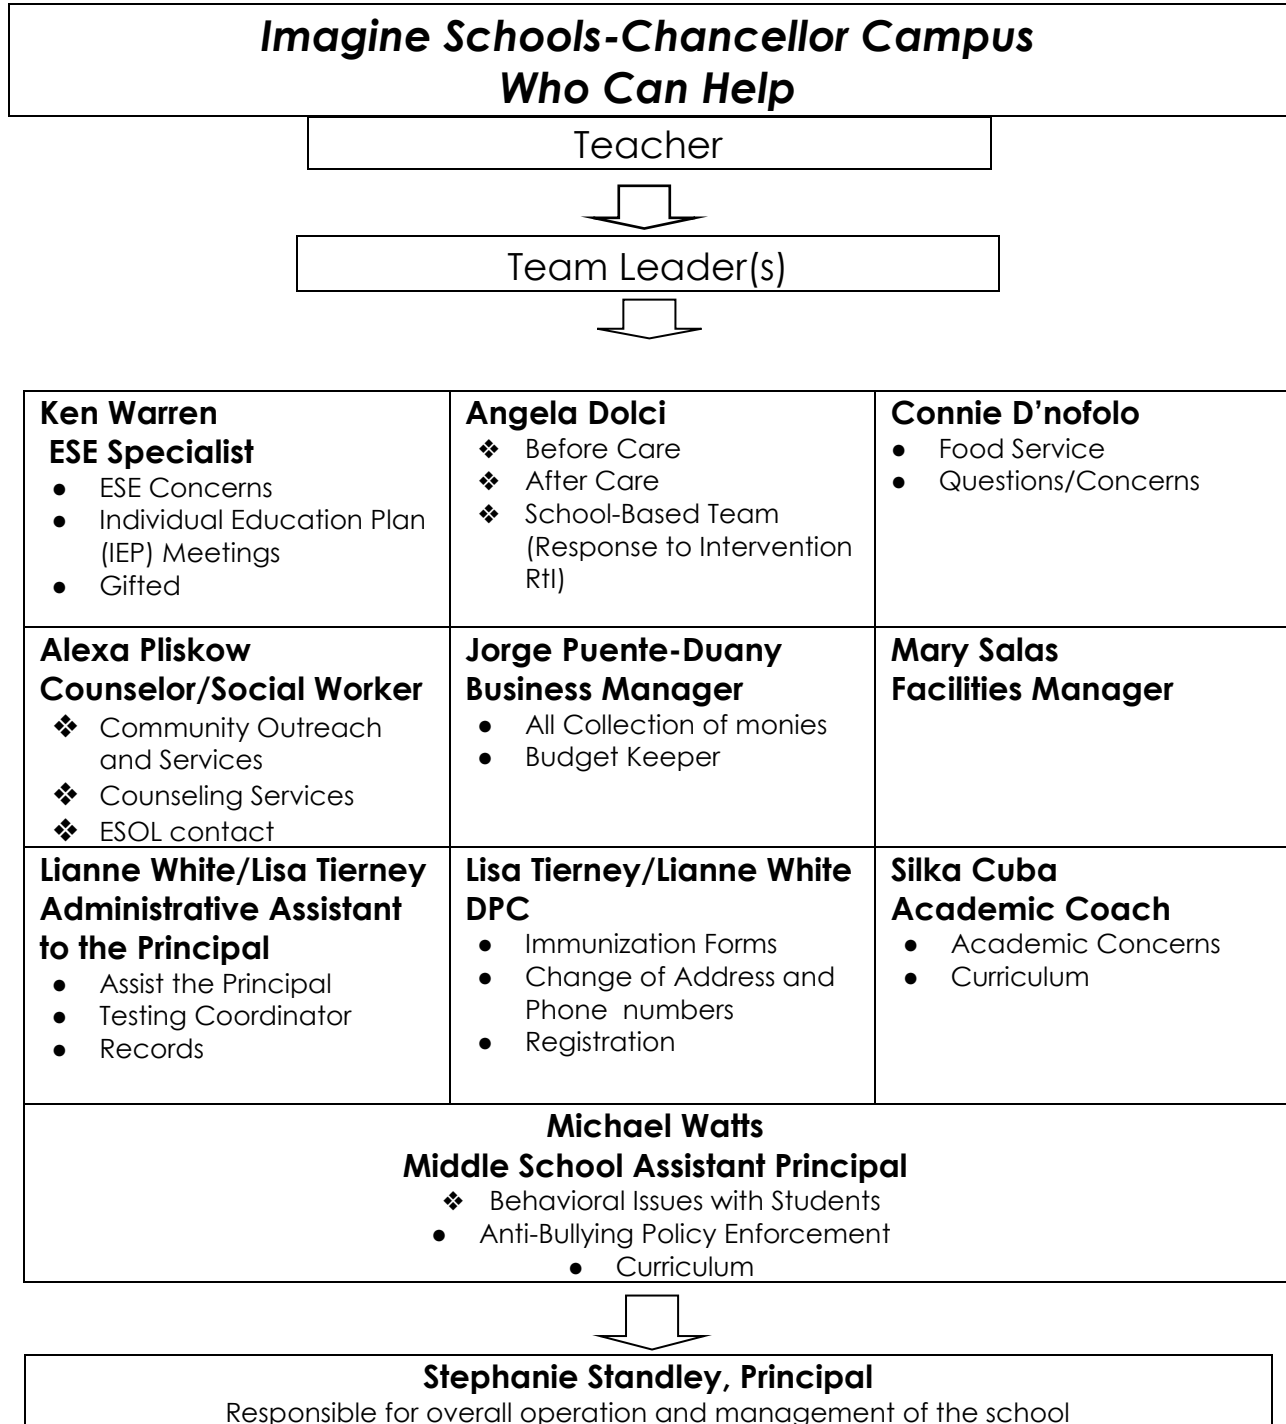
*Imagine Schools-Chancellor Campus*
*Who Can Help*

Teacher

Team Leader(s)

| **Ken Warren ESE Specialist** • ESE Concerns • Individual Education Plan (IEP) Meetings • Gifted | **Angela Dolci** ❖ Before Care ❖ After Care ❖ School-Based Team (Response to Intervention RtI) | **Connie D'nofolo** • Food Service • Questions/Concerns |
|---|---|---|
| **Alexa Pliskow Counselor/Social Worker** ❖ Community Outreach and Services ❖ Counseling Services ❖ ESOL contact | **Jorge Puente-Duany Business Manager** • All Collection of monies • Budget Keeper | **Mary Salas Facilities Manager** |
| **Lianne White/Lisa Tierney Administrative Assistant to the Principal** • Assist the Principal • Testing Coordinator • Records | **Lisa Tierney/Lianne White DPC** • Immunization Forms • Change of Address and Phone numbers • Registration | **Silka Cuba Academic Coach** • Academic Concerns • Curriculum |

**Michael Watts**
**Middle School Assistant Principal**
❖ Behavioral Issues with Students
• Anti-Bullying Policy Enforcement
• Curriculum

**Stephanie Standley, Principal**
Responsible for overall operation and management of the school